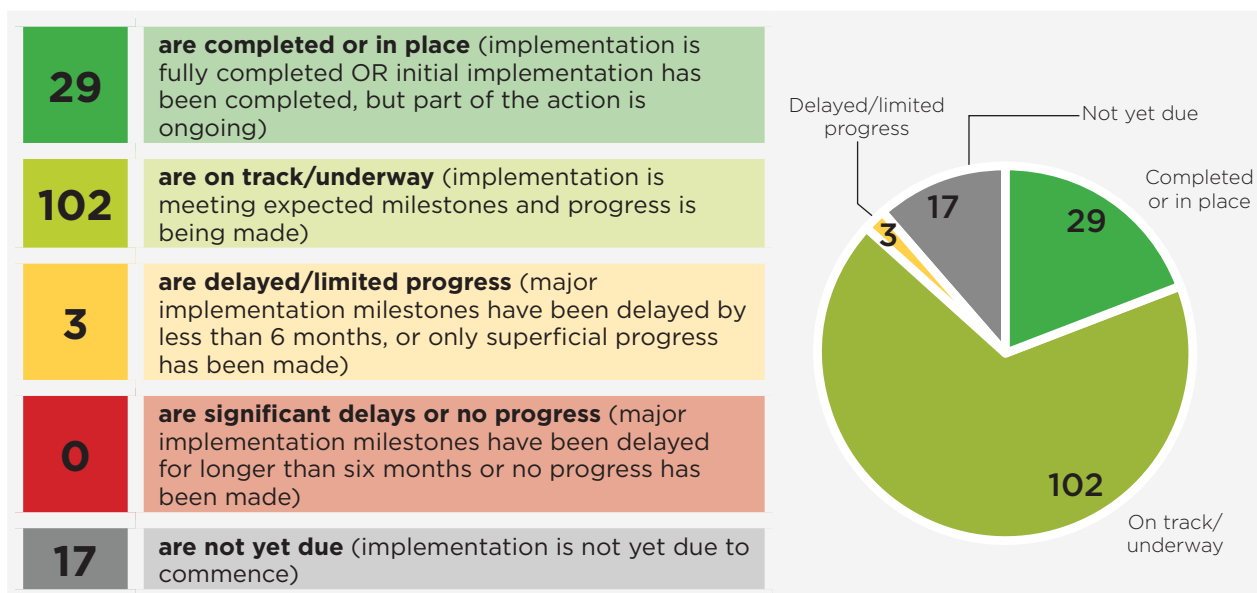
| | |
|---|---|
| 29 | **are completed or in place** (implementation is fully completed OR initial implementation has been completed, but part of the action is ongoing) |
| 102 | **are on track/underway** (implementation is meeting expected milestones and progress is being made) |
| 3 | **are delayed/limited progress** (major implementation milestones have been delayed by less than 6 months, or only superficial progress has been made) |
| 0 | **are significant delays or no progress** (major implementation milestones have been delayed for longer than six months or no progress has been made) |
| 17 | **are not yet due** (implementation is not yet due to commence) |

Delayed/limited progress

Not yet due

Completed or in place

17

3

29

102

On track/ underway